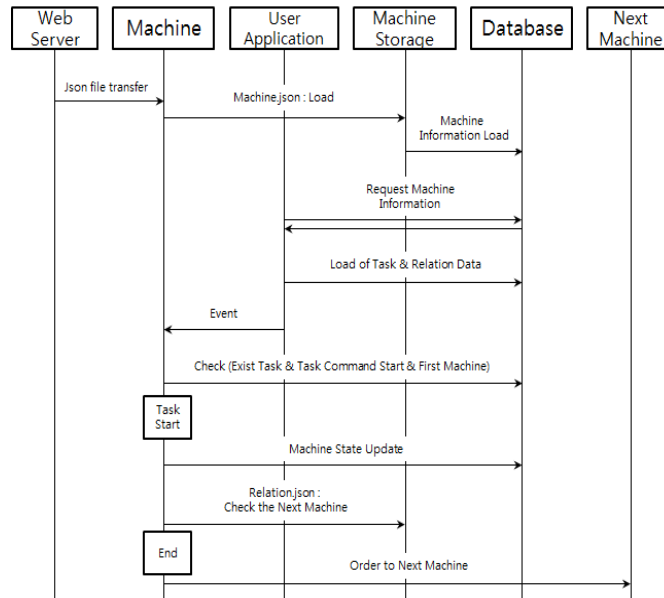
Web Server

Machine

User Application

Machine Storage

Database

Next Machine

Json file transfer

Machine.json : Load

Machine Information Load

Request Machine Information

Load of Task & Relation Data

Event

Check (Exist Task & Task Command Start & First Machine)

Task Start

Machine State Update

Relation.json : Check the Next Machine

End

Order to Next Machine